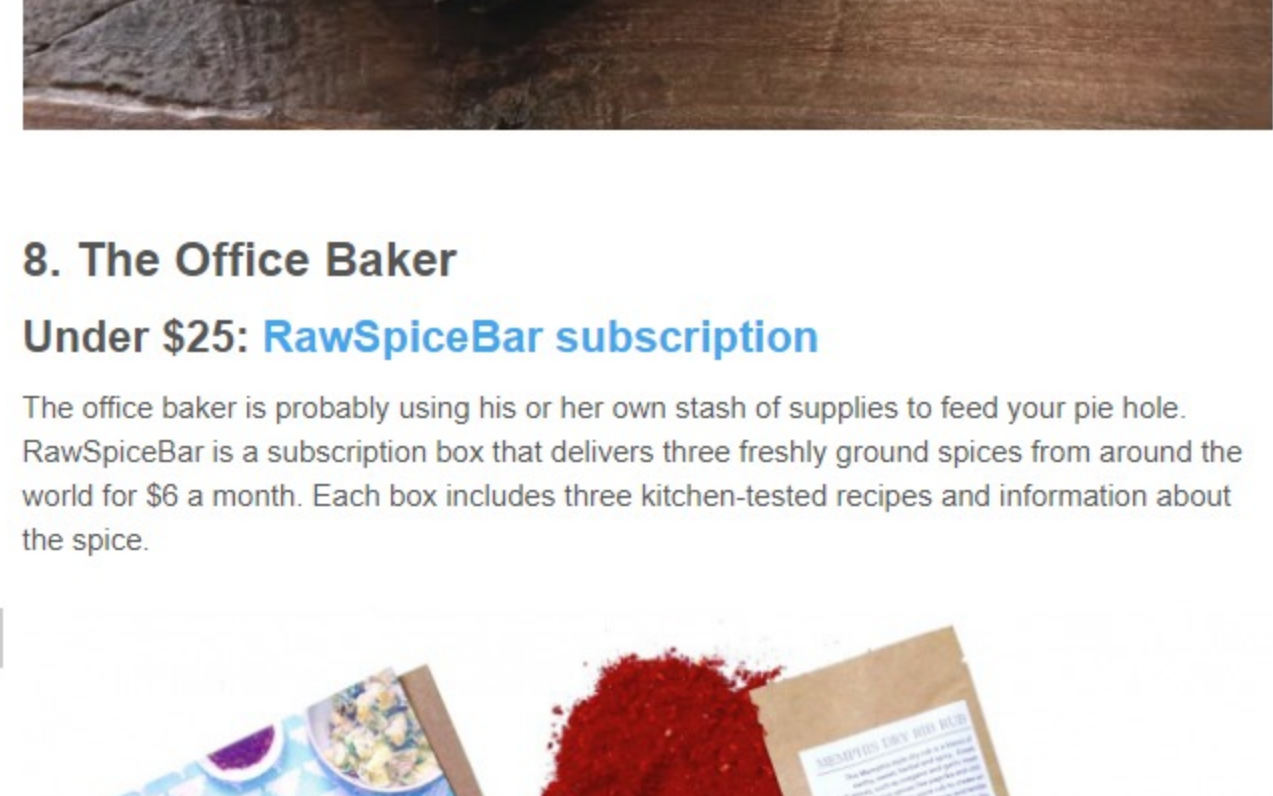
8. The Office Baker

Under $25: RawSpiceBar subscription

The office baker is probably using his or her own stash of supplies to feed your pie hole. RawSpiceBar is a subscription box that delivers three freshly ground spices from around the world for $6 a month. Each box includes three kitchen-tested recipes and information about the spice.

MEMPHIS DRY RIB RUB

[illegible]